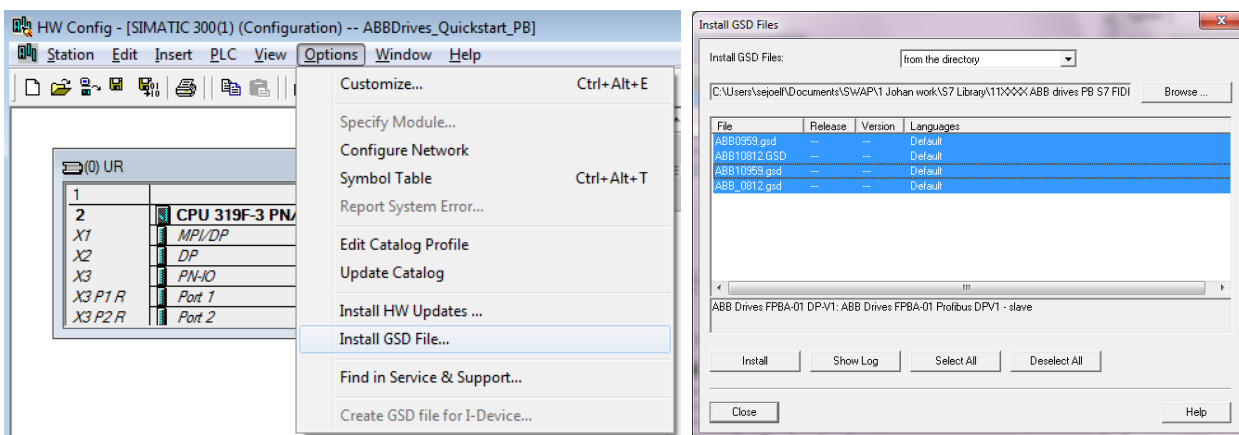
HW Config - [SIMATIC 300(1) (Configuration) -- ABBDrives_Quickstart_PB]

Station Edit Insert PLC View Options Window Help

(0) UR

| | |
|---|---|
| 1 | |
| 2 | CPU 319F-3 PN/ |
| X1 | MPI/DP |
| X2 | DP |
| X3 | PN-IO |
| X3 P1 R | Port 1 |
| X3 P2 R | Port 2 |

Customize... Ctrl+Alt+E
Specify Module...
Configure Network
Symbol Table Ctrl+Alt+T
Report System Error...
Edit Catalog Profile
Update Catalog
Install HW Updates ...
Install GSD File...
Find in Service & Support...
Create GSD file for I-Device...

Install GSD Files

Install GSD Files: from the directory

C:\Users\sejoelf\Documents\SWAP\1 Johan work\S7 Library\11XXXX ABB drives PB S7 FIDI Browse ...

| File | Release | Version | Languages |
|---|---|---|---|
| ABB0959.gsd | --- | --- | Default |
| ABB10812.GSD | --- | --- | Default |
| ABB10959.gsd | --- | --- | Default |
| ABB_0812.gsd | --- | --- | Default |

ABB Drives FPBA-01 DP-V1: ABB Drives FPBA-01 Profibus DPV1 - slave

Install Show Log Select All Deselect All

Close Help